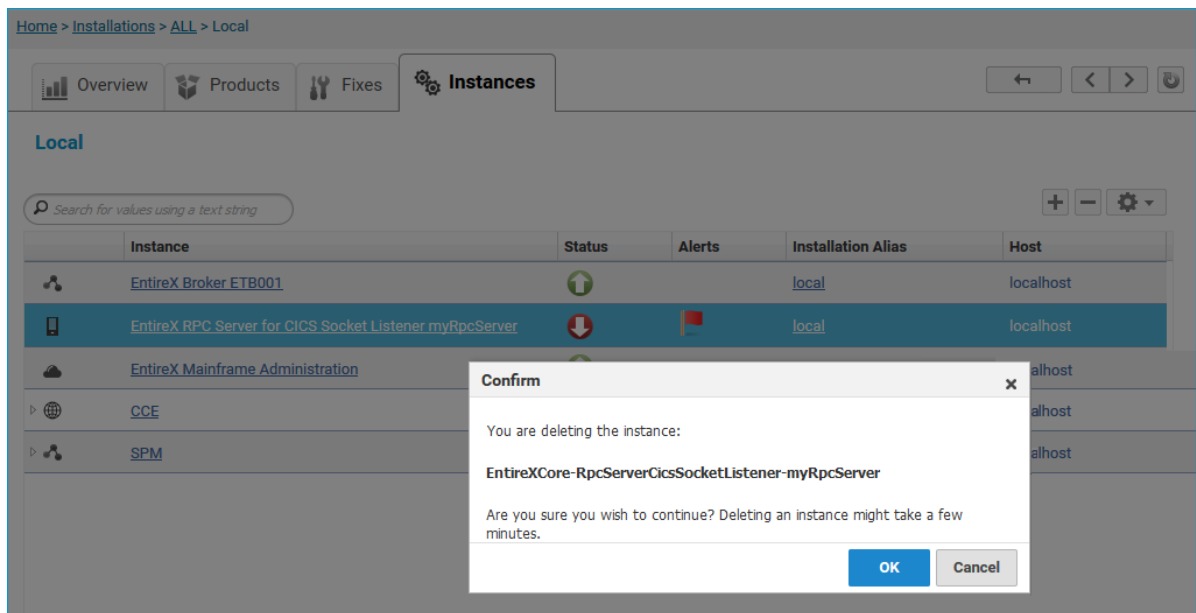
Home > Installations > ALL > Local

Overview | Products | Fixes | Instances

Local

Search for values using a text string

| Instance | Status | Alerts | Installation Alias | Host |
|---|---|---|---|---|
| EntireX Broker ETB001 | | | local | localhost |
| EntireX RPC Server for CICS Socket Listener myRpcServer | | | local | localhost |
| EntireX Mainframe Administration | | | | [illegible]alhost |
| CCE | | | | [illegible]alhost |
| SPM | | | | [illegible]alhost |

Confirm ×

You are deleting the instance:

EntireXCore-RpcServerCicsSocketListener-myRpcServer

Are you sure you wish to continue? Deleting an instance might take a few minutes.

OK Cancel